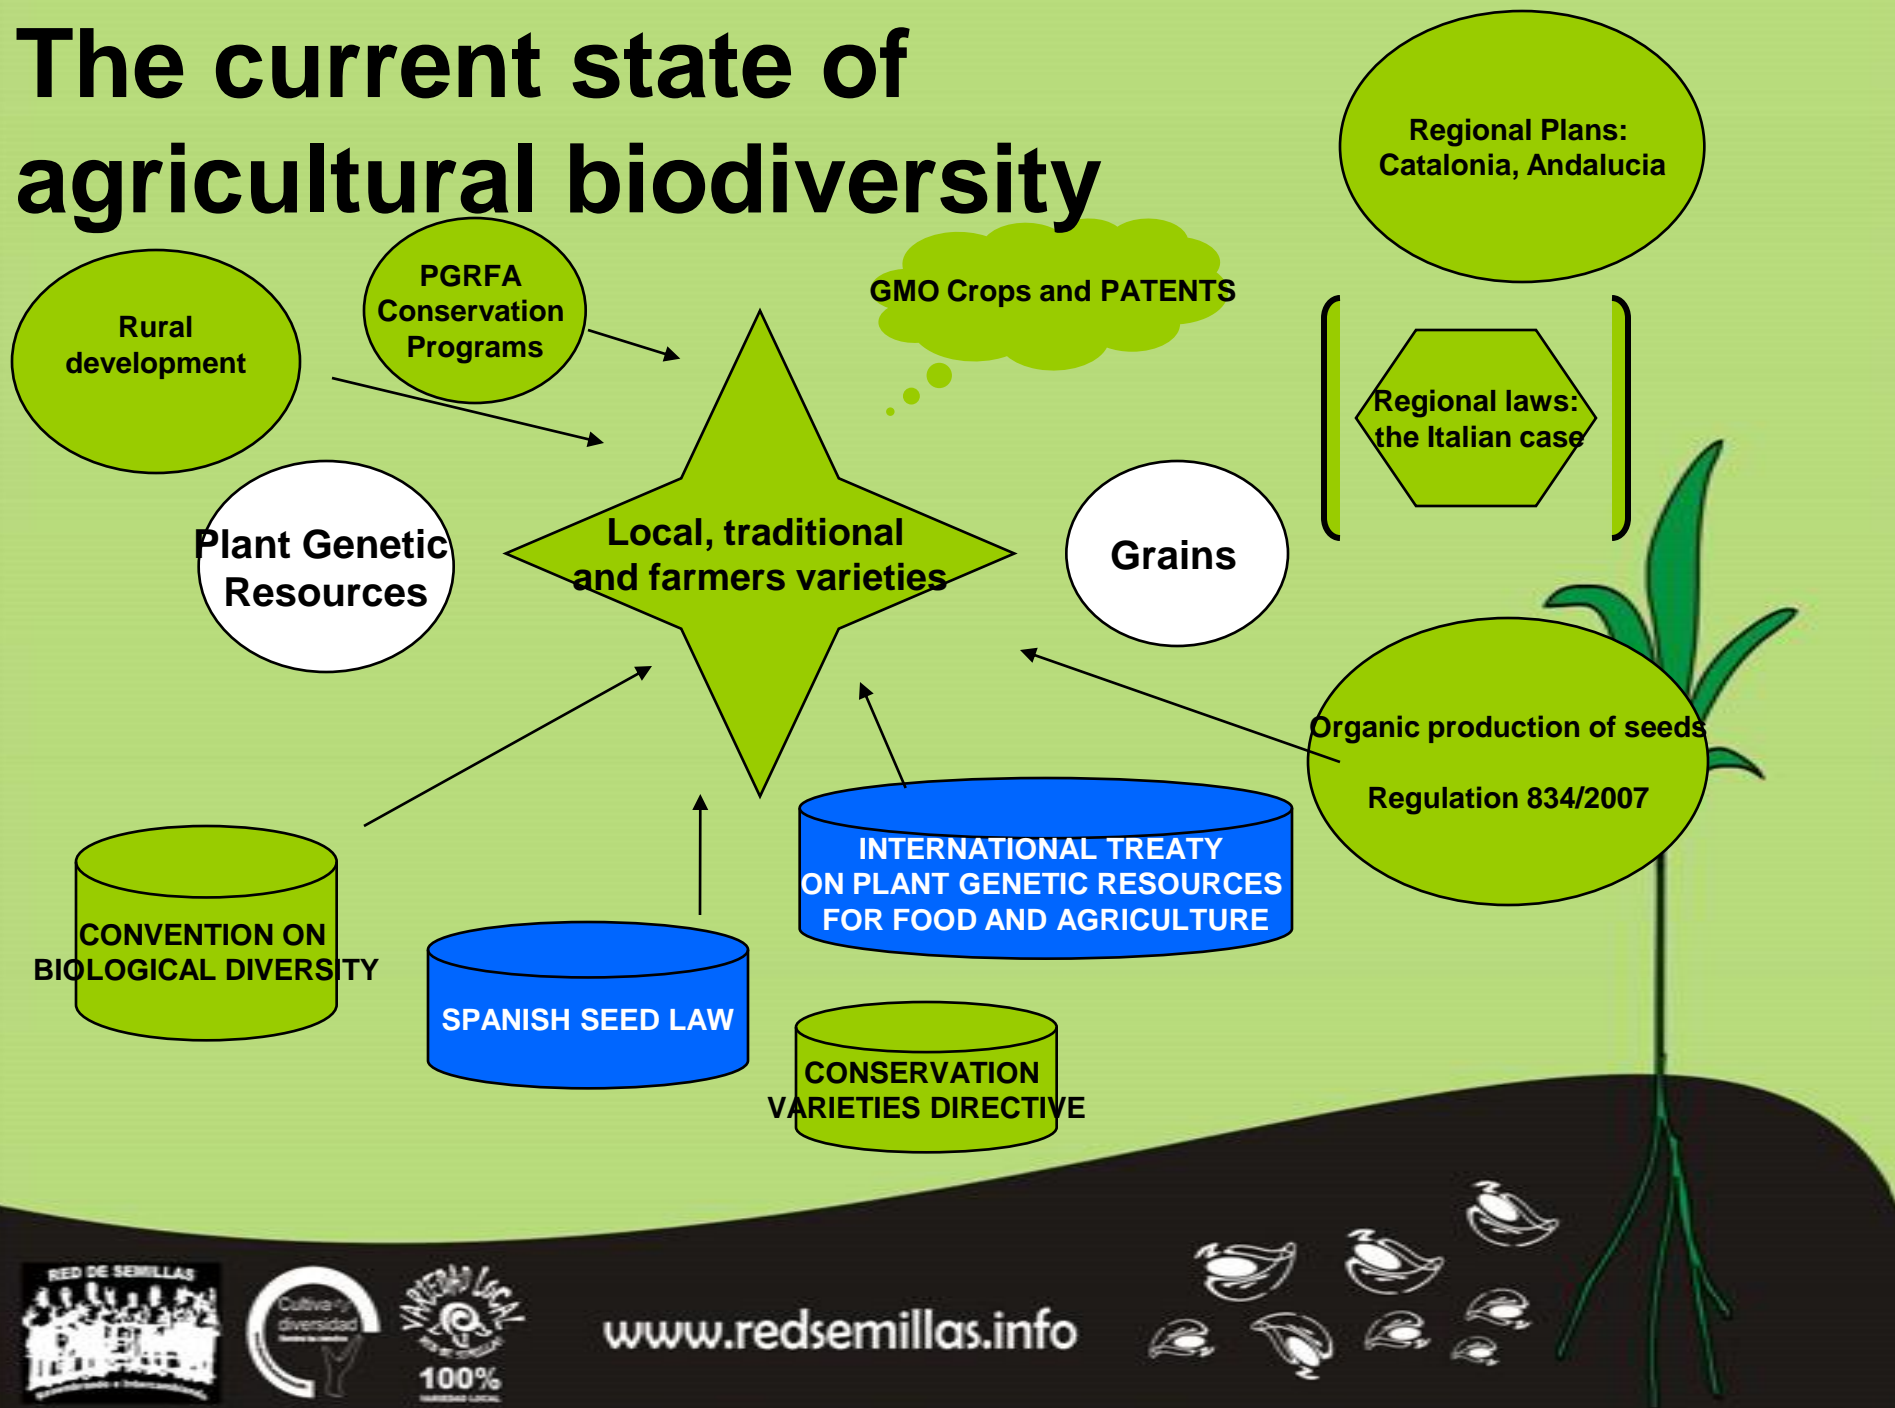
The current state of agricultural biodiversity

Regional Plans: Catalonia, Andalucia

Rural development

PGRFA Conservation Programs

GMO Crops and PATENTS

Regional laws: the Italian case

Plant Genetic Resources

Local, traditional and farmers varieties

Grains

Organic production of seeds

Regulation 834/2007

INTERNATIONAL TREATY ON PLANT GENETIC RESOURCES FOR FOOD AND AGRICULTURE

CONVENTION ON BIOLOGICAL DIVERSITY

SPANISH SEED LAW

CONSERVATION VARIETIES DIRECTIVE

RED DE SEMILLAS

Cultiva diversidad

VARIEDAD LOCAL

100%

www.redsemillas.info